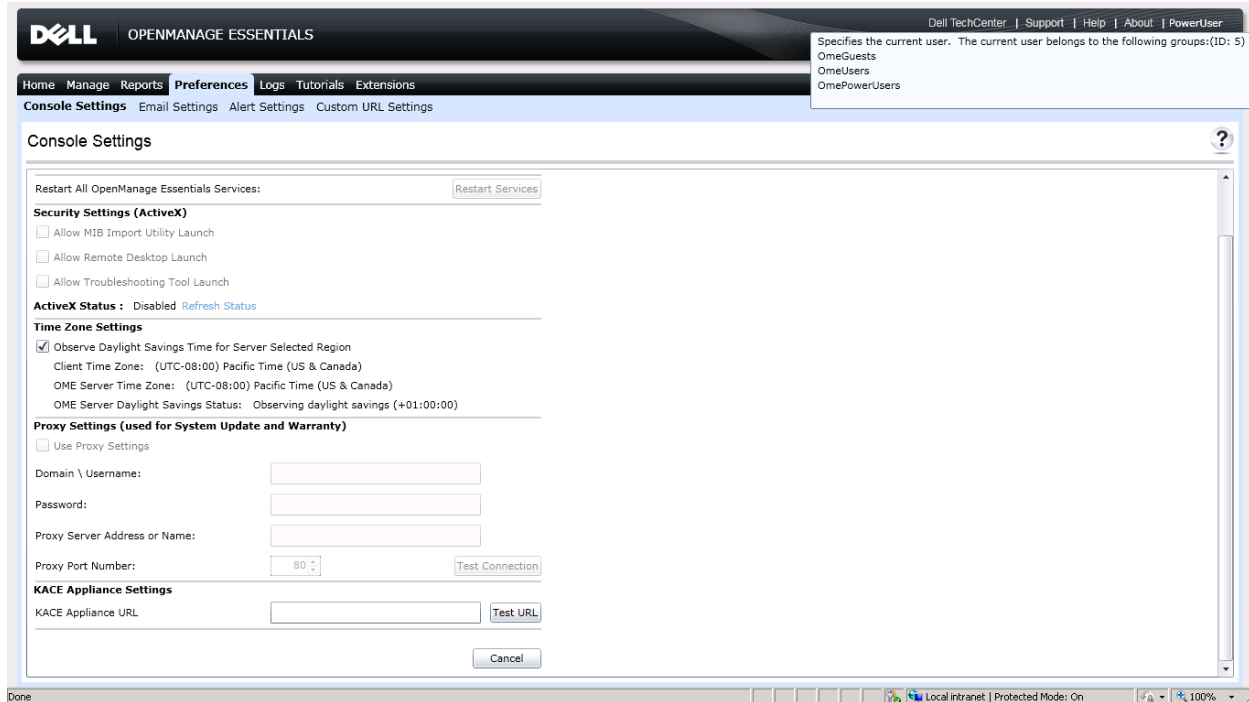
DELL OPENMANAGE ESSENTIALS

Dell TechCenter | Support | Help | About | PowerUser

Specifies the current user. The current user belongs to the following groups:(ID: 5)
OmeGuests
OmeUsers
OmePowerUsers

Home Manage Reports Preferences Logs Tutorials Extensions

Console Settings Email Settings Alert Settings Custom URL Settings

Console Settings

?

Restart All OpenManage Essentials Services: Restart Services

Security Settings (ActiveX)

Allow MIB Import Utility Launch

Allow Remote Desktop Launch

Allow Troubleshooting Tool Launch

ActiveX Status : Disabled Refresh Status

Time Zone Settings

Observe Daylight Savings Time for Server Selected Region

Client Time Zone: (UTC-08:00) Pacific Time (US & Canada)

OME Server Time Zone: (UTC-08:00) Pacific Time (US & Canada)

OME Server Daylight Savings Status: Observing daylight savings (+01:00:00)

Proxy Settings (used for System Update and Warranty)

Use Proxy Settings

Domain \ Username:

Password:

Proxy Server Address or Name:

Proxy Port Number: 80 Test Connection

KACE Appliance Settings

KACE Appliance URL Test URL

Cancel

Done

Local intranet | Protected Mode: On

100%